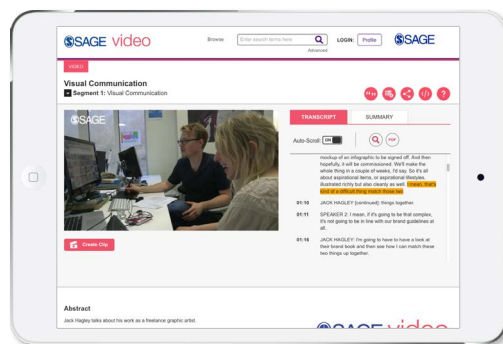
SSAGE video

Browse

Enter search terms here

Advanced

LOGIN: Profile

SSAGE

VIDEO

Visual Communication

Segment 1: Visual Communication

SSAGE

Create Clip

TRANSCRIPT

SUMMARY

Auto-Scroll: ON

mockup of an infographic to be signed off. And then hopefully, it will be commissioned. We'll make the whole thing in a couple of weeks, I'd say. So it's all about aspirational items, or aspirational lifestyles, illustrated richly but also cleanly as well. I mean, that's kind of a difficult thing match those two.

01:10 JACK HAGLEY [continued]: things together.

01:11 SPEAKER 2: I mean, if it's going to be that complex, it's not going to be in line with our brand guidelines at all.

01:16 JACK HAGLEY: I'm going to have to have a look at their brand book and then see how I can match these two things up together.

Abstract

Jack Hagley talks about his work as a freelance graphic artist.

SSAGE video